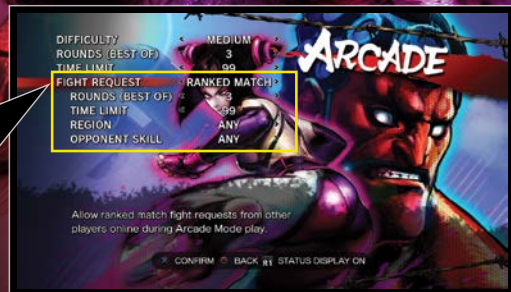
DIFFICULTY MEDIUM
ROUNDS (BEST OF) 3
TIME LIMIT 99

ARCADE

FIGHT REQUEST RANKED MATCH
ROUNDS (BEST OF) 3
TIME LIMIT 99
REGION ANY
OPPONENT SKILL ANY

Allow ranked match fight requests from other players online during Arcade Mode play.

CONFIRM BACK R1 STATUS DISPLAY ON